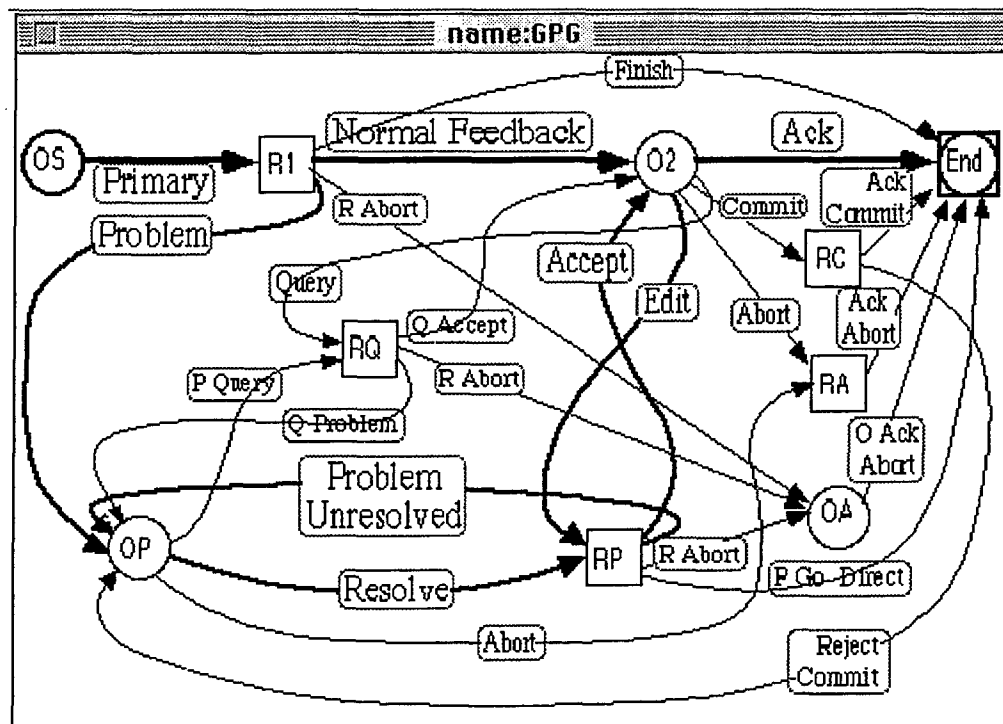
name:GPG

Finish

OS

Primary

R1

Normal Feedback

O2

Ack

End

Ack Commit

Commit

R Abort

Problem

Query

RC

Accept

Edit

Q Accept

RQ

Abort

Ack Abort

R Abort

RA

P Query

Q Problem

O Ack Abort

Problem Unresolved

OA

OP

RP

R Abort

Resolve

P Go-Direct

Abort

Reject Commit